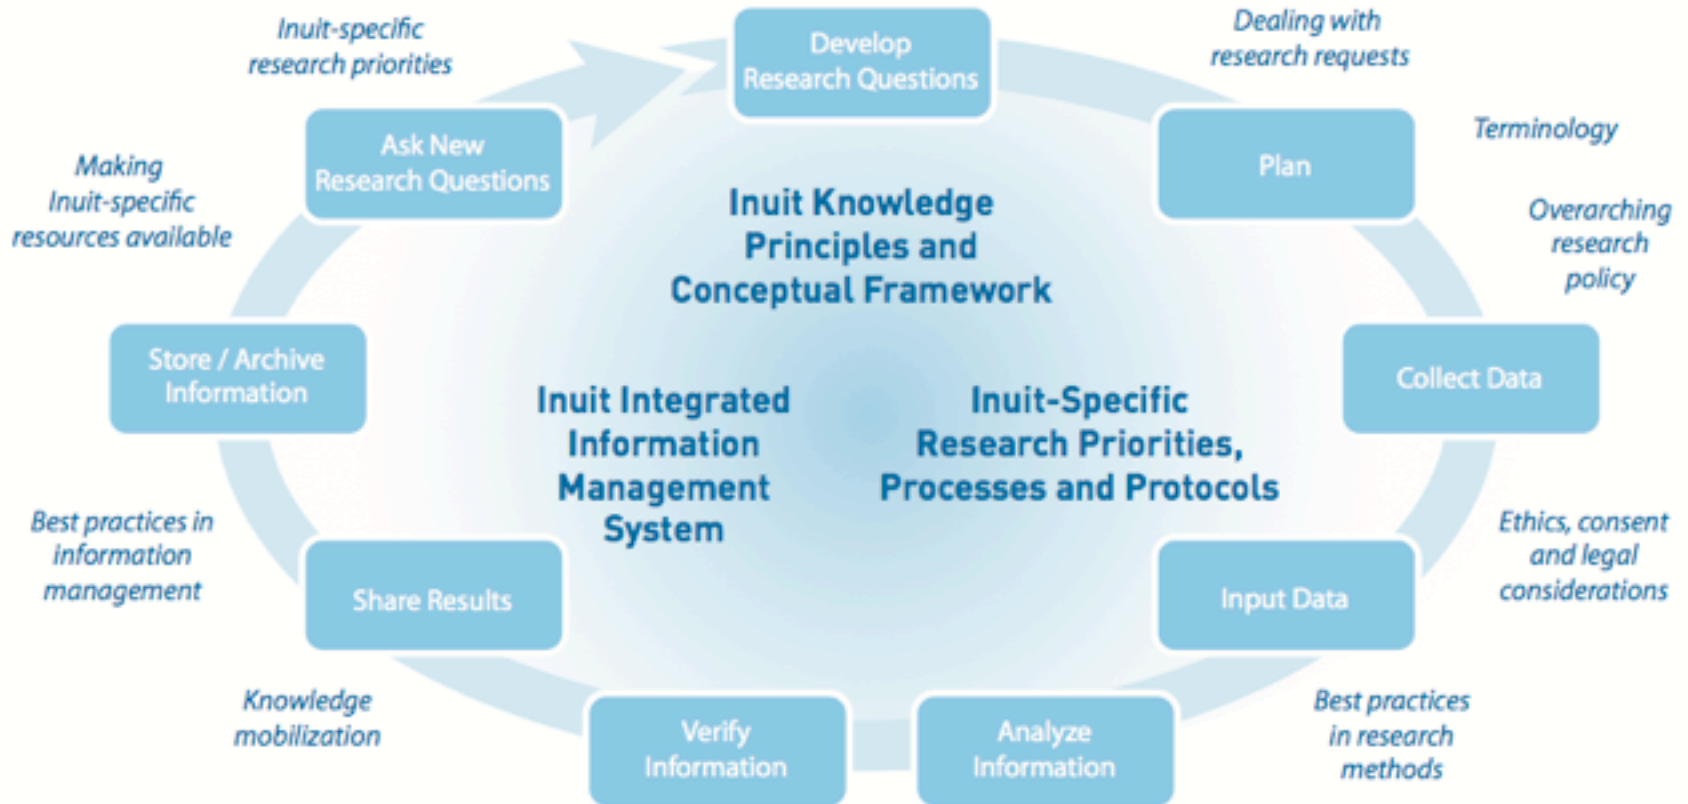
Inuit-specific research priorities

Develop Research Questions

Dealing with research requests

Making Inuit-specific resources available

Ask New Research Questions

Terminology

Plan

Overarching research policy

Inuit Knowledge Principles and Conceptual Framework

Store / Archive Information

Collect Data

Inuit Integrated Information Management System

Inuit-Specific Research Priorities, Processes and Protocols

Best practices in information management

Ethics, consent and legal considerations

Share Results

Input Data

Knowledge mobilization

Verify Information

Analyze Information

Best practices in research methods